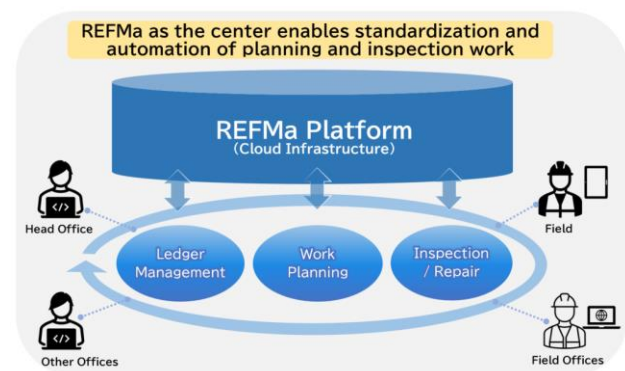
REFMa as the center enables standardization and automation of planning and inspection work

REFMa Platform
(Cloud Infrastructure)

Head Office

Field

Ledger Management

Work Planning

Inspection / Repair

Other Offices

Field Offices